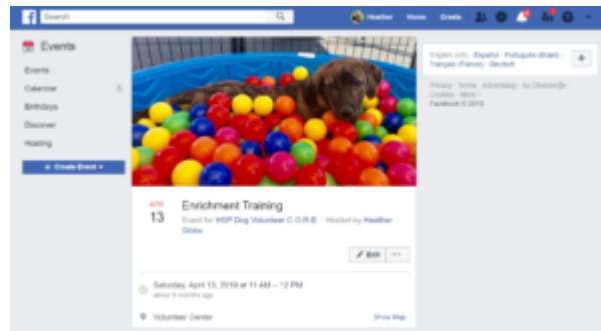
Search

Heather Home Create

Events

Events

Calendar

Birthdays

Discover

Hosting

+ Create Event

APR
13

Enrichment Training

Event for HSP Dog Volunteer C.O.R.E. · Hosted by Heather Gicks

Edit ···

Saturday, April 13, 2019 at 11 AM – 12 PM
about 5 months ago

Volunteer Center

Show Map

English (US) · Español · Português (Brasil) · Français (France) · Deutsch

+

Privacy · Terms · Advertising · Ad Choices · Cookies · More
Facebook © 2019